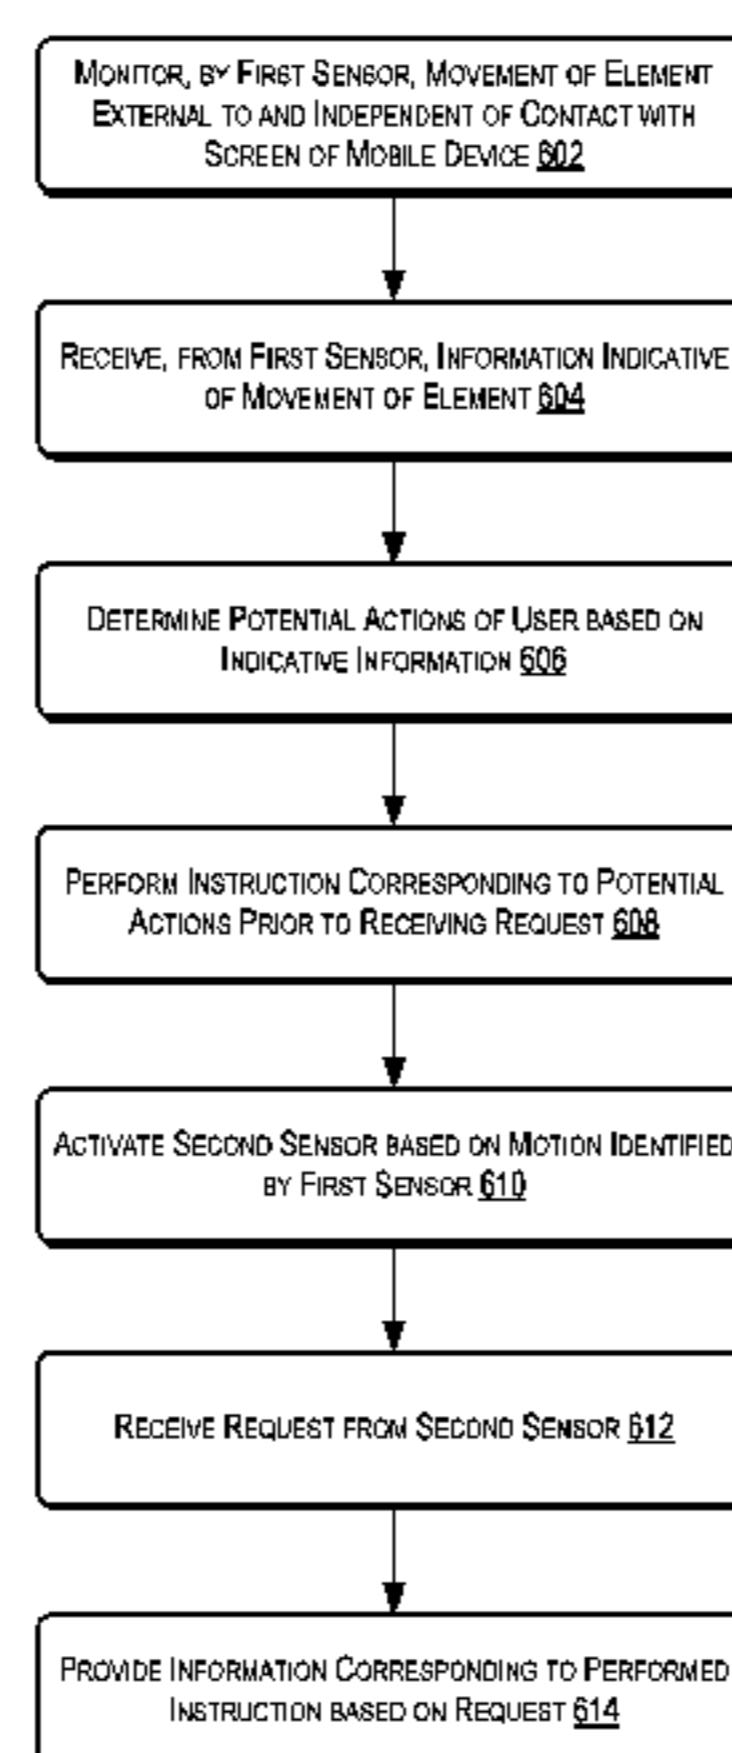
Monitor, by First Sensor, Movement of Element External to and Independent of Contact with Screen of Mobile Device 602

Receive, from First Sensor, Information Indicative of Movement of Element 604

Determine Potential Actions of User based on Indicative Information 606

Perform Instruction Corresponding to Potential Actions Prior to Receiving Request 608

Activate Second Sensor based on Motion Identified by First Sensor 610

Receive Request from Second Sensor 612

Provide Information Corresponding to Performed Instruction based on Request 614